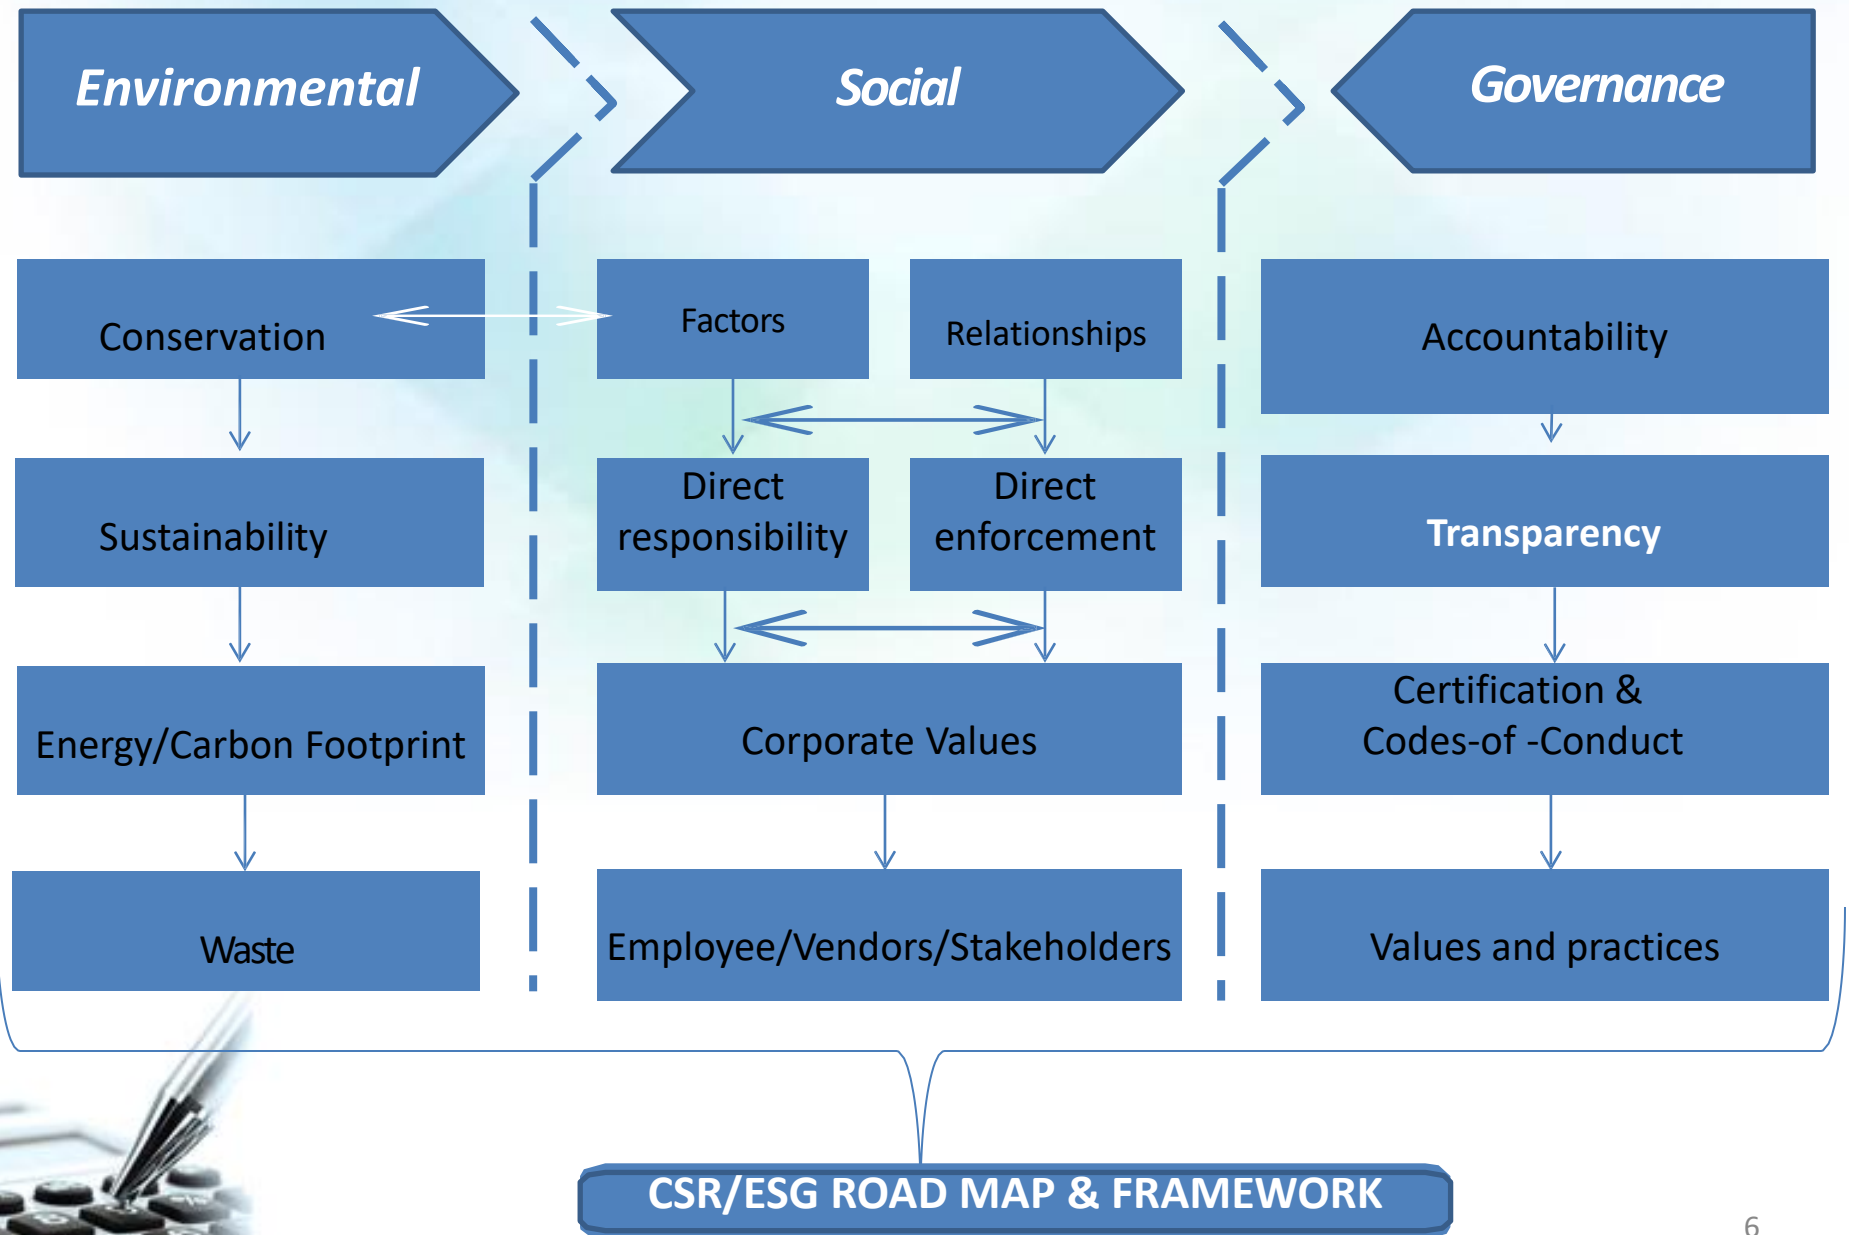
Environmental

Social

Governance

Conservation

Factors

Relationships

Accountability

Sustainability

Direct responsibility

Direct enforcement

Transparency

Energy/Carbon Footprint

Corporate Values

Certification & Codes-of -Conduct

Waste

Employee/Vendors/Stakeholders

Values and practices

CSR/ESG ROAD MAP & FRAMEWORK

6